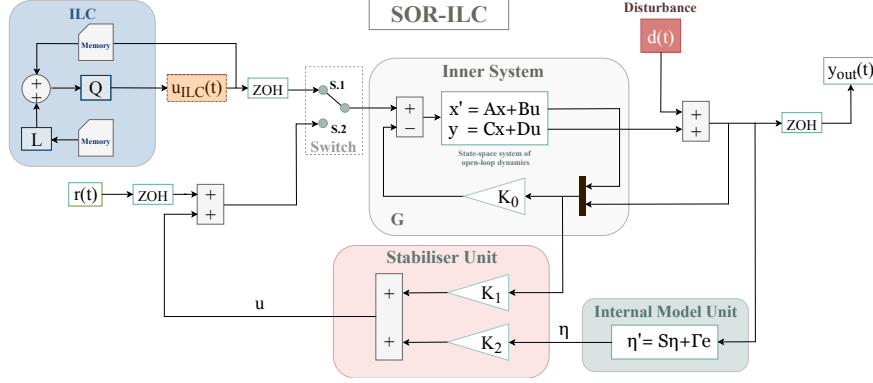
ILC

Memory

+
+

Q

$u_{ILC}(t)$

L

Memory

ZOH

SOR-ILC

S.1

S.2

Switch

Inner System

+
−

x' = Ax+Bu
y = Cx+Du

State-space system of open-loop dynamics

$K_0$

G

Disturbance

d(t)

+
+

ZOH

$y_{out}(t)$

r(t)

ZOH

+
+

Stabiliser Unit

u

+

+

$K_1$

$K_2$

η

Internal Model Unit

η' = Sη+Γe